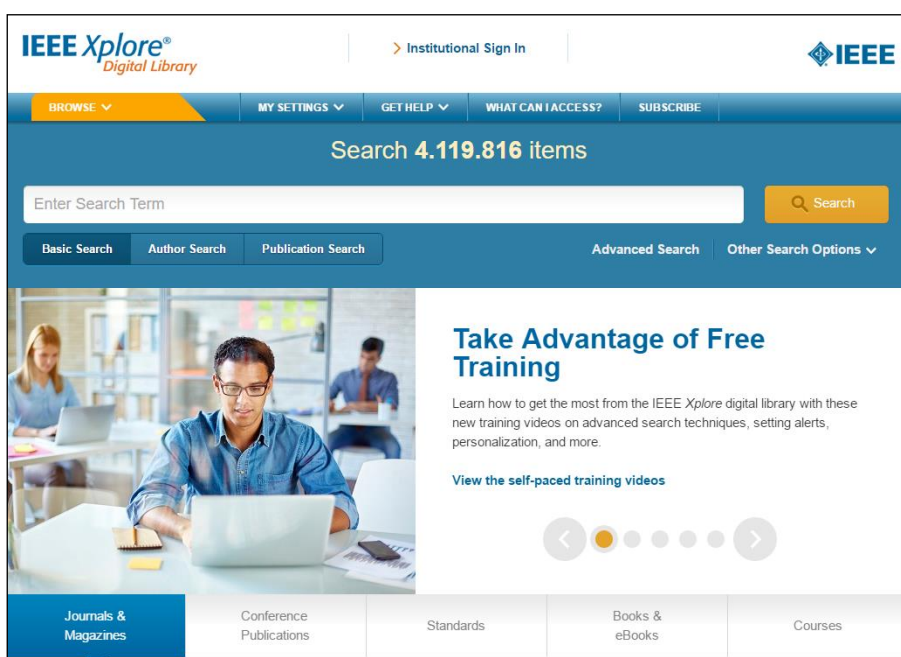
IEEE Xplore®
Digital Library

> Institutional Sign In

IEEE

BROWSE
MY SETTINGS
GET HELP
WHAT CAN I ACCESS?
SUBSCRIBE

Search 4.119.816 items

Enter Search Term

Search

Basic Search
Author Search
Publication Search

Advanced Search
Other Search Options

Take Advantage of Free Training

Learn how to get the most from the IEEE Xplore digital library with these new training videos on advanced search techniques, setting alerts, personalization, and more.

View the self-paced training videos

Journals & Magazines
Conference Publications
Standards
Books & eBooks
Courses